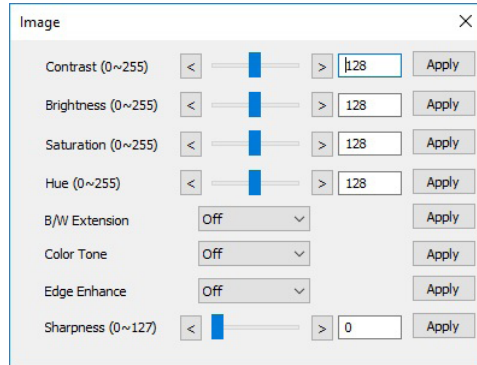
Image ×

Contrast (0~255) < > 128 Apply

Brightness (0~255) < > 128 Apply

Saturation (0~255) < > 128 Apply

Hue (0~255) < > 128 Apply

B/W Extension Off Apply

Color Tone Off Apply

Edge Enhance Off Apply

Sharpness (0~127) < > 0 Apply